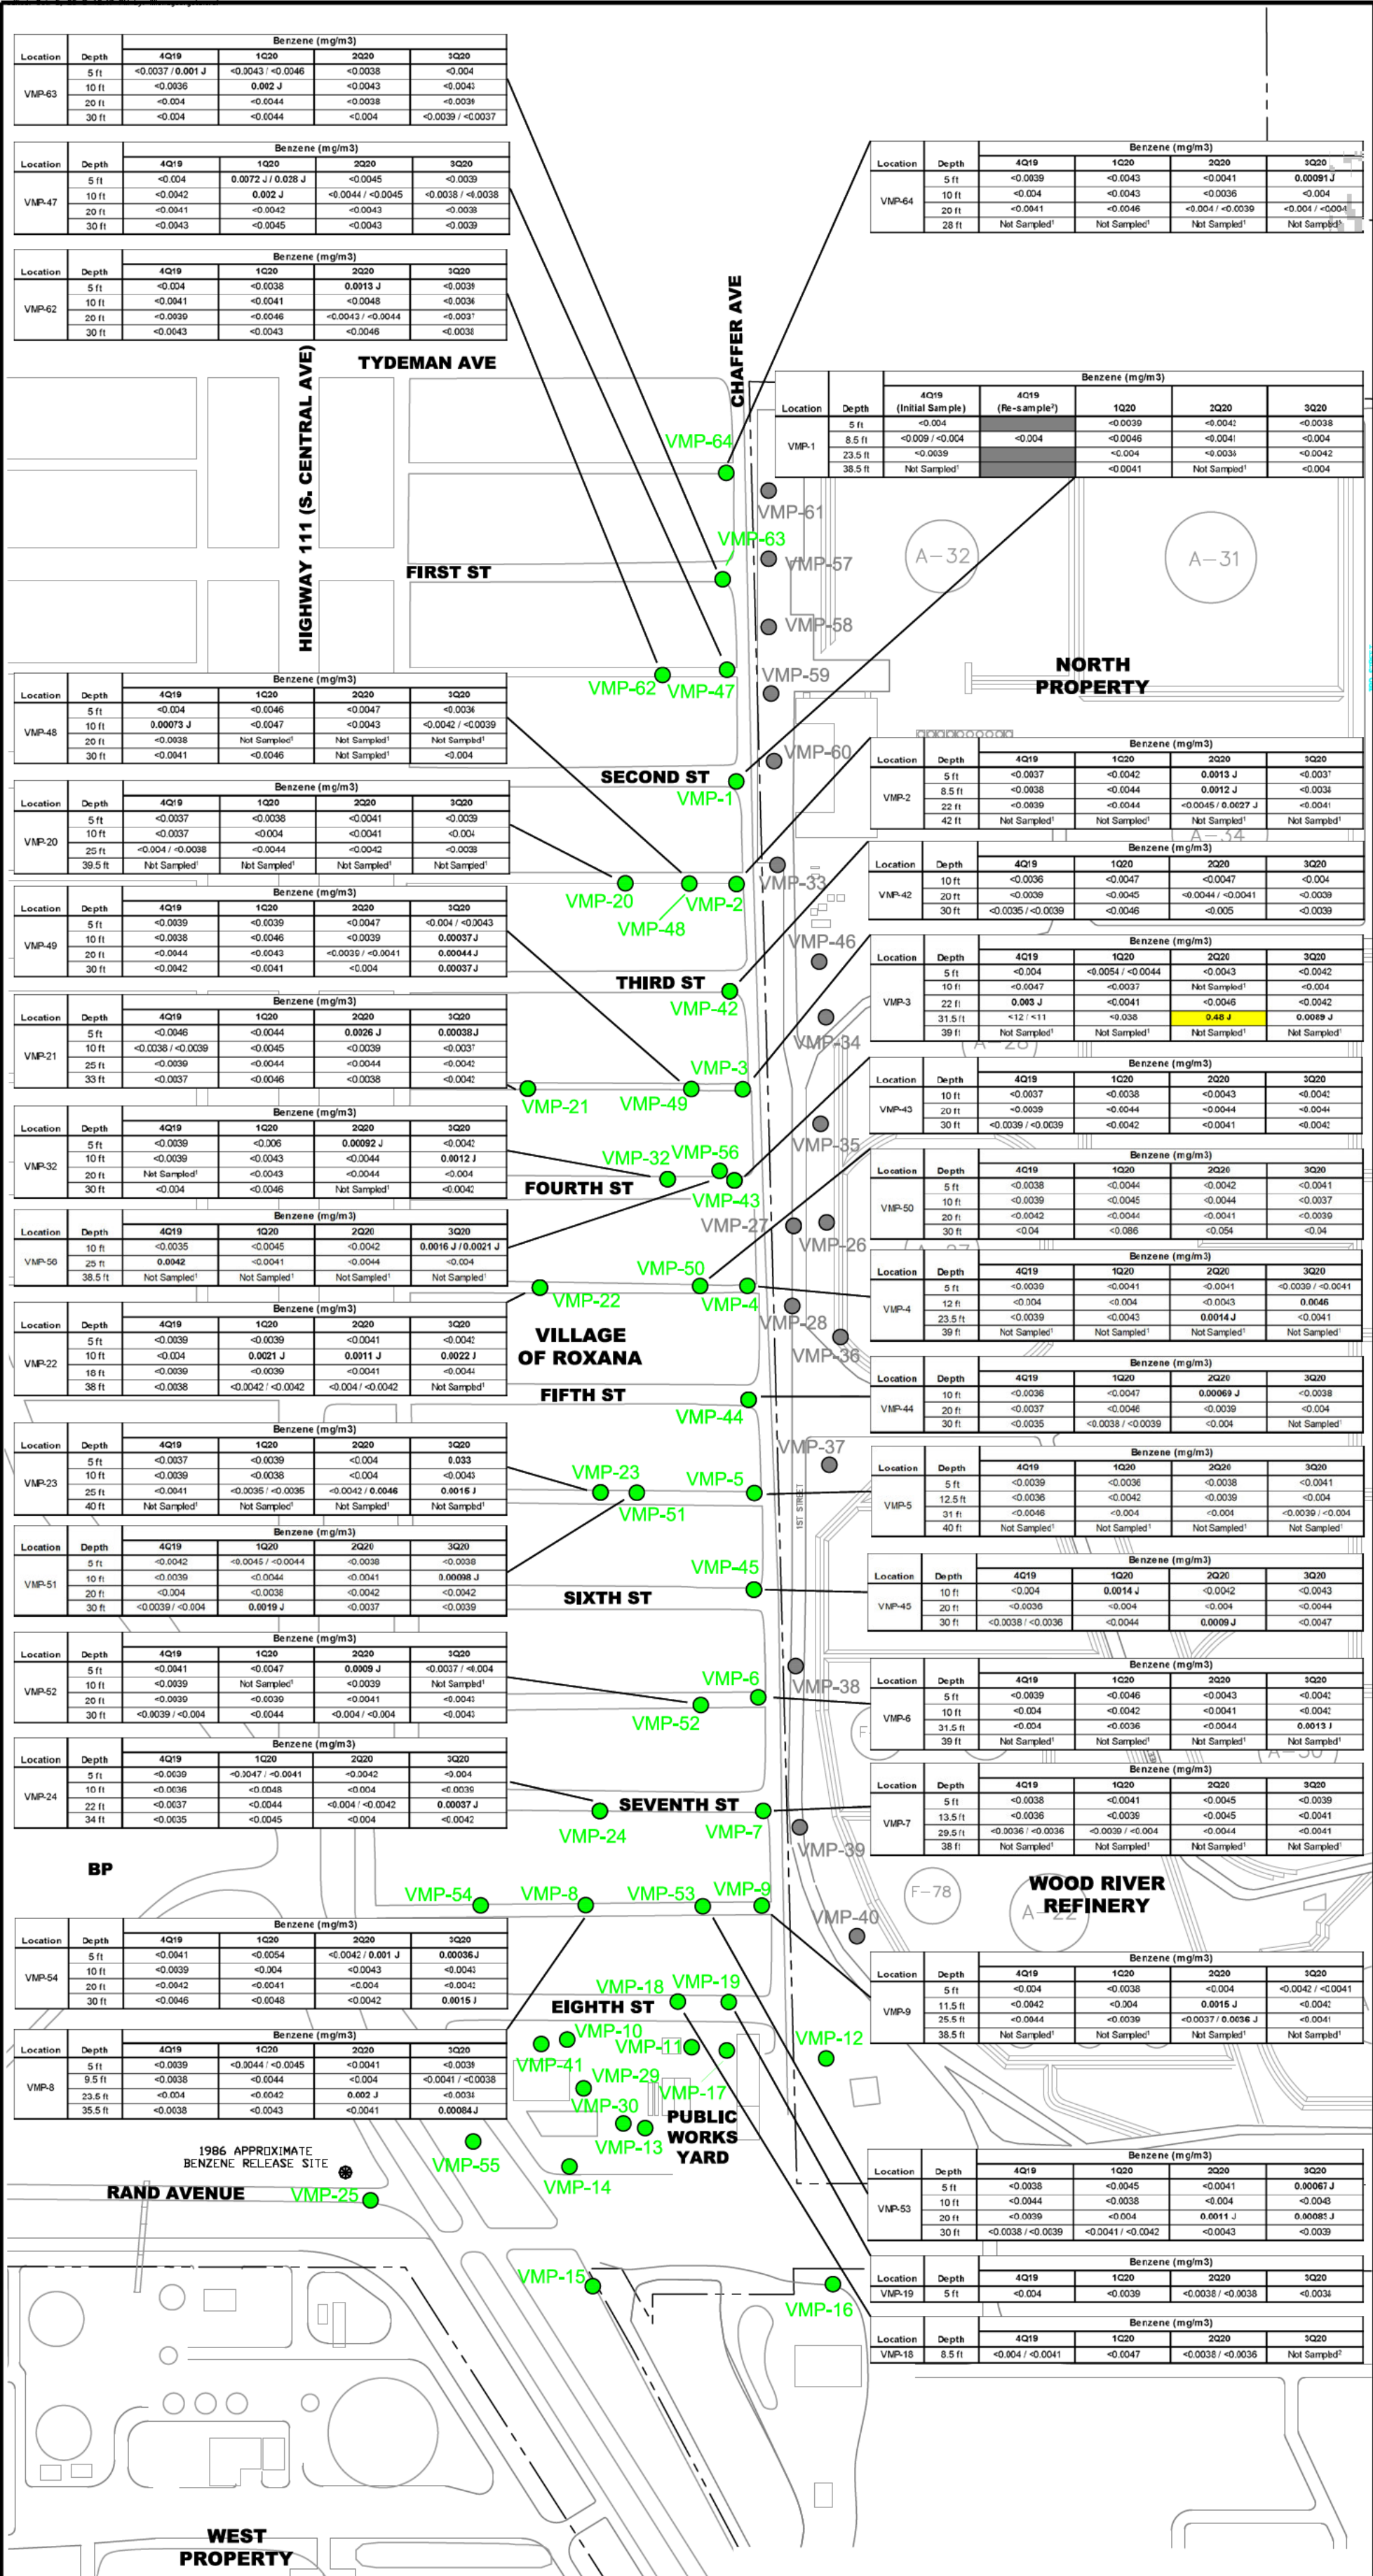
| Location | Depth | Benzene (mg/m3) 4Q19 | 1Q20 | 2Q20 | 3Q20 |
|---|---|---|---|---|---|
| VMP-63 | 5 ft | <0.0037 / 0.001 J | <0.0043 / <0.0046 | <0.0038 | <0.004 |
| | 10 ft | <0.0036 | 0.002 J | <0.0043 | <0.0043 |
| | 20 ft | <0.004 | <0.0044 | <0.0038 | <0.0038 |
| | 30 ft | <0.004 | <0.0044 | <0.004 | <0.0039 / <0.0037 |

| Location | Depth | Benzene (mg/m3) 4Q19 | 1Q20 | 2Q20 | 3Q20 |
|---|---|---|---|---|---|
| VMP-47 | 5 ft | <0.004 | 0.0072 J / 0.028 J | <0.0045 | <0.0039 |
| | 10 ft | <0.0042 | 0.002 J | <0.0044 / <0.0045 | <0.0038 / <0.0038 |
| | 20 ft | <0.0041 | <0.0042 | <0.0043 | <0.0038 |
| | 30 ft | <0.0043 | <0.0045 | <0.0043 | <0.0039 |

| Location | Depth | Benzene (mg/m3) 4Q19 | 1Q20 | 2Q20 | 3Q20 |
|---|---|---|---|---|---|
| VMP-62 | 5 ft | <0.004 | <0.0038 | 0.0013 J | <0.0039 |
| | 10 ft | <0.0041 | <0.0041 | <0.0048 | <0.0036 |
| | 20 ft | <0.0039 | <0.0046 | <0.0043 / <0.0044 | <0.0037 |
| | 30 ft | <0.0043 | <0.0043 | <0.0046 | <0.0038 |

| Location | Depth | Benzene (mg/m3) 4Q19 | 1Q20 | 2Q20 | 3Q20 |
|---|---|---|---|---|---|
| VMP-64 | 5 ft | <0.0039 | <0.0043 | <0.0041 | 0.00091 J |
| | 10 ft | <0.004 | <0.0043 | <0.0036 | <0.004 |
| | 20 ft | <0.0041 | <0.0046 | <0.004 / <0.0039 | <0.004 / <0.004 |
| | 28 ft | Not Sampled¹ | Not Sampled¹ | Not Sampled¹ | Not Sampled¹ |

TYDEMAN AVE
CHAFFER AVE
HIGHWAY 111 (S. CENTRAL AVE)

| Location | Depth | Benzene (mg/m3) 4Q19 (Initial Sample) | 4Q19 (Re-sample²) | 1Q20 | 2Q20 | 3Q20 |
|---|---|---|---|---|---|---|
| VMP-1 | 5 ft | <0.004 | | <0.0039 | <0.0042 | <0.0038 |
| | 8.5 ft | <0.009 / <0.004 | <0.004 | <0.0046 | <0.0041 | <0.004 |
| | 23.5 ft | <0.0039 | | <0.004 | <0.0038 | <0.0042 |
| | 38.5 ft | Not Sampled¹ | | <0.0041 | Not Sampled¹ | <0.004 |

VMP-64
VMP-61
VMP-63
VMP-57
A-32
A-31
FIRST ST
VMP-58
VMP-59
VMP-62
VMP-47
NORTH PROPERTY

| Location | Depth | Benzene (mg/m3) 4Q19 | 1Q20 | 2Q20 | 3Q20 |
|---|---|---|---|---|---|
| VMP-48 | 5 ft | <0.004 | <0.0046 | <0.0047 | <0.0047 |
| | 10 ft | 0.00073 J | <0.0047 | <0.0043 | <0.0042 / <0.0039 |
| | 20 ft | <0.0038 | Not Sampled¹ | Not Sampled¹ | Not Sampled¹ |
| | 30 ft | <0.0041 | <0.0046 | Not Sampled¹ | <0.004 |

VMP-60
SECOND ST
VMP-1

| Location | Depth | Benzene (mg/m3) 4Q19 | 1Q20 | 2Q20 | 3Q20 |
|---|---|---|---|---|---|
| VMP-2 | 5 ft | <0.0037 | <0.0042 | 0.0013 J | <0.0037 |
| | 8.5 ft | <0.0038 | <0.0044 | 0.0012 J | <0.0038 |
| | 22 ft | <0.0039 | <0.0044 | <0.0045 / 0.0027 J | <0.0041 |
| | 42 ft | Not Sampled¹ | Not Sampled¹ | Not Sampled¹ | Not Sampled¹ |

| Location | Depth | Benzene (mg/m3) 4Q19 | 1Q20 | 2Q20 | 3Q20 |
|---|---|---|---|---|---|
| VMP-20 | 5 ft | <0.0037 | <0.0038 | <0.0041 | <0.0039 |
| | 10 ft | <0.0037 | <0.004 | <0.0041 | <0.004 |
| | 25 ft | <0.004 / <0.0038 | <0.0044 | <0.0042 | <0.0038 |
| | 39.5 ft | Not Sampled¹ | Not Sampled¹ | Not Sampled¹ | Not Sampled¹ |

| Location | Depth | Benzene (mg/m3) 4Q19 | 1Q20 | 2Q20 | 3Q20 |
|---|---|---|---|---|---|
| VMP-42 | 10 ft | <0.0036 | <0.0047 | <0.0047 | <0.004 |
| | 20 ft | <0.0039 | <0.0045 | <0.0044 / <0.0041 | <0.0039 |
| | 30 ft | <0.0035 / <0.0039 | <0.0046 | <0.005 | <0.0039 |

VMP-33
VMP-20
VMP-48
VMP-2

| Location | Depth | Benzene (mg/m3) 4Q19 | 1Q20 | 2Q20 | 3Q20 |
|---|---|---|---|---|---|
| VMP-49 | 5 ft | <0.0039 | <0.0039 | <0.0047 | <0.004 / <0.0043 |
| | 10 ft | <0.0038 | <0.0046 | <0.0039 | 0.00037 J |
| | 20 ft | <0.0044 | <0.0043 | <0.0039 / <0.0041 | 0.00044 J |
| | 30 ft | <0.0042 | <0.0041 | <0.004 | 0.00037 J |

VMP-46
THIRD ST
VMP-42

| Location | Depth | Benzene (mg/m3) 4Q19 | 1Q20 | 2Q20 | 3Q20 |
|---|---|---|---|---|---|
| VMP-3 | 5 ft | <0.004 | <0.0054 / <0.0044 | <0.0043 | <0.0042 |
| | 10 ft | <0.0047 | <0.0037 | Not Sampled¹ | <0.004 |
| | 22 ft | 0.003 J | <0.0041 | <0.0046 | <0.0042 |
| | 31.5 ft | <12 / <11 | <0.038 | 0.48 J | 0.0089 J |
| | 39 ft | Not Sampled¹ | Not Sampled¹ | Not Sampled¹ | Not Sampled¹ |

| Location | Depth | Benzene (mg/m3) 4Q19 | 1Q20 | 2Q20 | 3Q20 |
|---|---|---|---|---|---|
| VMP-21 | 5 ft | <0.0046 | <0.0044 | 0.0026 J | 0.00038 J |
| | 10 ft | <0.0038 / <0.0039 | <0.0045 | <0.0039 | <0.0037 |
| | 25 ft | <0.0039 | <0.0044 | <0.0044 | <0.0042 |
| | 33 ft | <0.0037 | <0.0046 | <0.0038 | <0.0042 |

VMP-34
VMP-3
VMP-21
VMP-49

| Location | Depth | Benzene (mg/m3) 4Q19 | 1Q20 | 2Q20 | 3Q20 |
|---|---|---|---|---|---|
| VMP-43 | 10 ft | <0.0037 | <0.0038 | <0.0043 | <0.0042 |
| | 20 ft | <0.0039 | <0.0044 | <0.0044 | <0.0044 |
| | 30 ft | <0.0039 / <0.0039 | <0.0042 | <0.0041 | <0.0043 |

| Location | Depth | Benzene (mg/m3) 4Q19 | 1Q20 | 2Q20 | 3Q20 |
|---|---|---|---|---|---|
| VMP-32 | 5 ft | <0.0039 | <0.006 | 0.00092 J | <0.0042 |
| | 10 ft | <0.0039 | <0.0043 | <0.0044 | 0.0012 J |
| | 20 ft | Not Sampled¹ | <0.0043 | <0.0044 | <0.004 |
| | 30 ft | <0.004 | <0.0046 | Not Sampled¹ | <0.0042 |

VMP-35
VMP-32
VMP-56
FOURTH ST
VMP-43
VMP-27
VMP-26

| Location | Depth | Benzene (mg/m3) 4Q19 | 1Q20 | 2Q20 | 3Q20 |
|---|---|---|---|---|---|
| VMP-50 | 5 ft | <0.0038 | <0.0044 | <0.0042 | <0.0041 |
| | 10 ft | <0.0039 | <0.0045 | <0.0044 | <0.0037 |
| | 20 ft | <0.0042 | <0.0044 | <0.0041 | <0.0039 |
| | 30 ft | <0.04 | <0.086 | <0.054 | <0.04 |

| Location | Depth | Benzene (mg/m3) 4Q19 | 1Q20 | 2Q20 | 3Q20 |
|---|---|---|---|---|---|
| VMP-56 | 10 ft | <0.0035 | <0.0045 | <0.0042 | 0.0016 J / 0.0021 J |
| | 25 ft | 0.0042 | <0.0041 | <0.0044 | <0.004 |
| | 38.5 ft | Not Sampled¹ | Not Sampled¹ | Not Sampled¹ | Not Sampled¹ |

VMP-50
VMP-22
VMP-4

| Location | Depth | Benzene (mg/m3) 4Q19 | 1Q20 | 2Q20 | 3Q20 |
|---|---|---|---|---|---|
| VMP-4 | 5 ft | <0.0039 | <0.0041 | <0.0041 | <0.0039 / <0.0041 |
| | 12 ft | <0.004 | <0.004 | <0.0043 | 0.0046 |
| | 23.5 ft | <0.0039 | <0.0043 | 0.0014 J | <0.0041 |
| | 39 ft | Not Sampled¹ | Not Sampled¹ | Not Sampled¹ | Not Sampled¹ |

| Location | Depth | Benzene (mg/m3) 4Q19 | 1Q20 | 2Q20 | 3Q20 |
|---|---|---|---|---|---|
| VMP-22 | 5 ft | <0.0039 | <0.0039 | <0.0041 | <0.0042 |
| | 10 ft | <0.004 | 0.0021 J | 0.0011 J | 0.0022 J |
| | 18 ft | <0.0039 | <0.0039 | <0.0041 | <0.0044 |
| | 38 ft | <0.0038 | <0.0042 / <0.0042 | <0.004 / <0.0042 | Not Sampled¹ |

VILLAGE OF ROXANA
VMP-28
VMP-36
FIFTH ST
VMP-44

| Location | Depth | Benzene (mg/m3) 4Q19 | 1Q20 | 2Q20 | 3Q20 |
|---|---|---|---|---|---|
| VMP-44 | 10 ft | <0.0036 | <0.0047 | 0.00069 J | <0.0038 |
| | 20 ft | <0.0037 | <0.0046 | <0.0039 | <0.004 |
| | 30 ft | <0.0035 | <0.0038 / <0.0039 | <0.004 | Not Sampled¹ |

| Location | Depth | Benzene (mg/m3) 4Q19 | 1Q20 | 2Q20 | 3Q20 |
|---|---|---|---|---|---|
| VMP-23 | 5 ft | <0.0037 | <0.0039 | <0.004 | 0.033 |
| | 10 ft | <0.0039 | <0.0038 | <0.004 | <0.0043 |
| | 25 ft | <0.0041 | <0.0035 / <0.0035 | <0.0042 / 0.0046 | 0.0015 J |
| | 40 ft | Not Sampled¹ | Not Sampled¹ | Not Sampled¹ | Not Sampled¹ |

VMP-37
VMP-23
VMP-5
VMP-51
1ST STREET

| Location | Depth | Benzene (mg/m3) 4Q19 | 1Q20 | 2Q20 | 3Q20 |
|---|---|---|---|---|---|
| VMP-5 | 5 ft | <0.0039 | <0.0036 | <0.0038 | <0.0041 |
| | 12.5 ft | <0.0036 | <0.0042 | <0.0039 | <0.004 |
| | 31 ft | <0.0046 | <0.004 | <0.004 | <0.0039 / <0.004 |
| | 40 ft | Not Sampled¹ | Not Sampled¹ | Not Sampled¹ | Not Sampled¹ |

| Location | Depth | Benzene (mg/m3) 4Q19 | 1Q20 | 2Q20 | 3Q20 |
|---|---|---|---|---|---|
| VMP-51 | 5 ft | <0.0042 | <0.0045 / <0.0044 | <0.0038 | <0.0038 |
| | 10 ft | <0.0039 | <0.0044 | <0.0041 | 0.00098 J |
| | 20 ft | <0.004 | <0.0038 | <0.0042 | <0.0042 |
| | 30 ft | <0.0039 / <0.004 | 0.0019 J | <0.0037 | <0.0039 |

VMP-45
SIXTH ST

| Location | Depth | Benzene (mg/m3) 4Q19 | 1Q20 | 2Q20 | 3Q20 |
|---|---|---|---|---|---|
| VMP-45 | 10 ft | <0.004 | 0.0014 J | <0.0042 | <0.0043 |
| | 20 ft | <0.0036 | <0.004 | <0.004 | <0.0044 |
| | 30 ft | <0.0038 / <0.0036 | <0.0044 | 0.0009 J | <0.0047 |

| Location | Depth | Benzene (mg/m3) 4Q19 | 1Q20 | 2Q20 | 3Q20 |
|---|---|---|---|---|---|
| VMP-52 | 5 ft | <0.0041 | <0.0047 | 0.0009 J | <0.0037 / <0.004 |
| | 10 ft | <0.0039 | Not Sampled¹ | <0.0039 | Not Sampled¹ |
| | 20 ft | <0.0039 | <0.0039 | <0.0041 | <0.0041 |
| | 30 ft | <0.0039 / <0.004 | <0.0044 | <0.004 / <0.004 | <0.0043 |

VMP-6
VMP-38
VMP-52

| Location | Depth | Benzene (mg/m3) 4Q19 | 1Q20 | 2Q20 | 3Q20 |
|---|---|---|---|---|---|
| VMP-6 | 5 ft | <0.0039 | <0.0046 | <0.0043 | <0.0042 |
| | 10 ft | <0.004 | <0.0042 | <0.0041 | <0.0042 |
| | 31.5 ft | <0.004 | <0.0036 | <0.0044 | 0.0013 J |
| | 39 ft | Not Sampled¹ | Not Sampled¹ | Not Sampled¹ | Not Sampled¹ |

| Location | Depth | Benzene (mg/m3) 4Q19 | 1Q20 | 2Q20 | 3Q20 |
|---|---|---|---|---|---|
| VMP-24 | 5 ft | <0.0039 | <0.0047 / <0.0041 | <0.0042 | <0.004 |
| | 10 ft | <0.0036 | <0.0048 | <0.004 | <0.0039 |
| | 22 ft | <0.0037 | <0.0044 | <0.004 / <0.0042 | 0.00037 J |
| | 34 ft | <0.0035 | <0.0045 | <0.004 | <0.0042 |

SEVENTH ST
VMP-24
VMP-7

| Location | Depth | Benzene (mg/m3) 4Q19 | 1Q20 | 2Q20 | 3Q20 |
|---|---|---|---|---|---|
| VMP-7 | 5 ft | <0.0038 | <0.0041 | <0.0045 | <0.0039 |
| | 13.5 ft | <0.0036 | <0.0039 | <0.0045 | <0.0041 |
| | 29.5 ft | <0.0036 / <0.0036 | <0.0039 / <0.004 | <0.0044 | <0.0041 |
| | 38 ft | Not Sampled¹ | Not Sampled¹ | Not Sampled¹ | Not Sampled¹ |

BP
VMP-39
F-78
WOOD RIVER REFINERY
A-22
VMP-54
VMP-8
VMP-53
VMP-9
VMP-40

| Location | Depth | Benzene (mg/m3) 4Q19 | 1Q20 | 2Q20 | 3Q20 |
|---|---|---|---|---|---|
| VMP-54 | 5 ft | <0.0041 | <0.0054 | <0.0042 / 0.001 J | 0.00036 J |
| | 10 ft | <0.0039 | <0.004 | <0.0043 | <0.0043 |
| | 20 ft | <0.0042 | <0.0041 | <0.004 | <0.0042 |
| | 30 ft | <0.0046 | <0.0048 | <0.0042 | 0.0015 J |

| Location | Depth | Benzene (mg/m3) 4Q19 | 1Q20 | 2Q20 | 3Q20 |
|---|---|---|---|---|---|
| VMP-9 | 5 ft | <0.004 | <0.0038 | <0.004 | <0.0042 / <0.0041 |
| | 11.5 ft | <0.0042 | <0.004 | 0.0015 J | <0.0042 |
| | 25.5 ft | <0.0044 | <0.0039 | <0.0037 / 0.0036 J | <0.0041 |
| | 38.5 ft | Not Sampled¹ | Not Sampled¹ | Not Sampled¹ | Not Sampled¹ |

VMP-18
VMP-19
EIGHTH ST
VMP-12
VMP-10
VMP-11
VMP-41
VMP-29
VMP-17
VMP-30
PUBLIC WORKS YARD
VMP-13

| Location | Depth | Benzene (mg/m3) 4Q19 | 1Q20 | 2Q20 | 3Q20 |
|---|---|---|---|---|---|
| VMP-8 | 5 ft | <0.0039 | <0.0044 / <0.0045 | <0.0041 | <0.0039 |
| | 9.5 ft | <0.0038 | <0.0044 | <0.004 | <0.0041 / <0.0038 |
| | 23.5 ft | <0.004 | <0.0042 | 0.002 J | <0.0034 |
| | 35.5 ft | <0.0038 | <0.0043 | <0.0041 | 0.00084 J |

1986 APPROXIMATE BENZENE RELEASE SITE
VMP-55
VMP-14
RAND AVENUE
VMP-25

| Location | Depth | Benzene (mg/m3) 4Q19 | 1Q20 | 2Q20 | 3Q20 |
|---|---|---|---|---|---|
| VMP-53 | 5 ft | <0.0038 | <0.0045 | <0.0041 | 0.00067 J |
| | 10 ft | <0.0044 | <0.0038 | <0.004 | <0.0043 |
| | 20 ft | <0.0039 | <0.004 | 0.0011 J | 0.00083 J |
| | 30 ft | <0.0038 / <0.0039 | <0.0041 / <0.0042 | <0.0043 | <0.0039 |

VMP-15
VMP-16

| Location | Depth | Benzene (mg/m3) 4Q19 | 1Q20 | 2Q20 | 3Q20 |
|---|---|---|---|---|---|
| VMP-19 | 5 ft | <0.004 | <0.0039 | <0.0038 / <0.0038 | <0.0034 |

| Location | Depth | Benzene (mg/m3) 4Q19 | 1Q20 | 2Q20 | 3Q20 |
|---|---|---|---|---|---|
| VMP-18 | 8.5 ft | <0.004 / <0.0041 | <0.0047 | <0.0038 / <0.0036 | Not Sampled² |

WEST PROPERTY